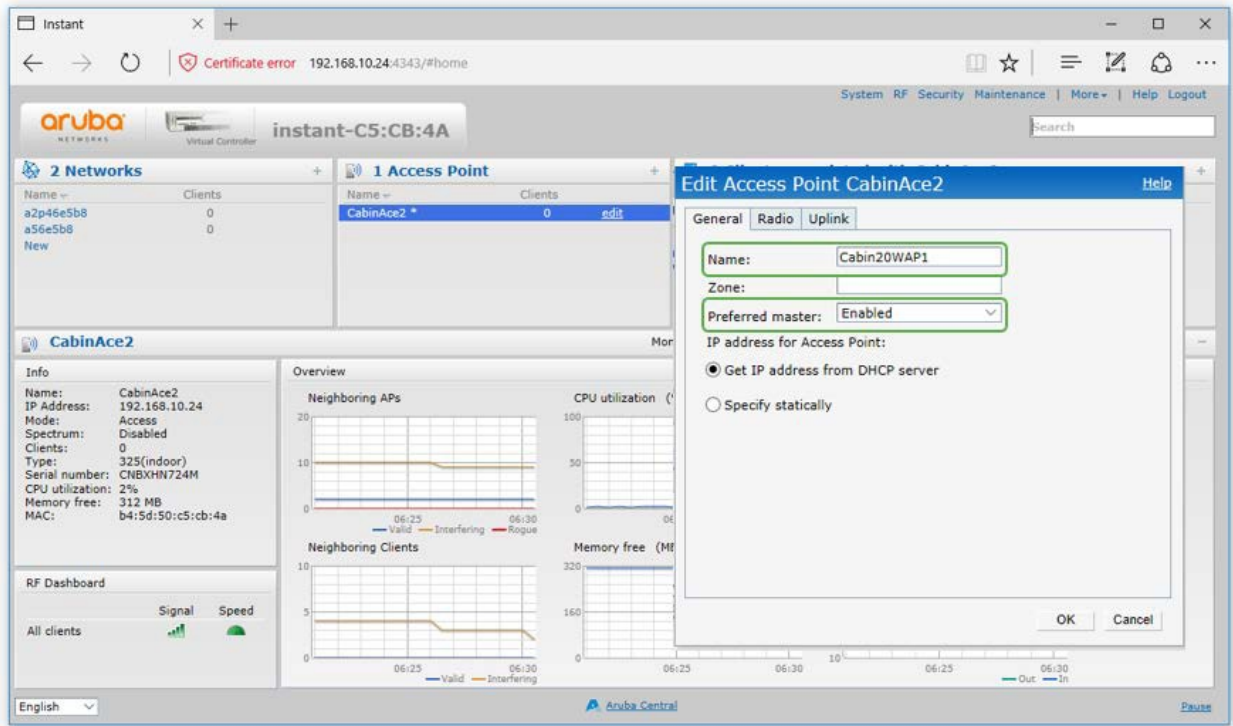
Instant

Certificate error 192.168.10.24:4343/#home

System RF Security Maintenance | More | Help Logout

aruba NETWORKS Virtual Controller instant-C5:CB:4A

Search

2 Networks +
| Name | Clients |
|---|---|
| a2p46e5b8 | 0 |
| a56e5b8 | 0 |
| New | |

1 Access Point +
| Name | Clients | |
|---|---|---|
| CabinAce2 * | 0 | edit |

Edit Access Point CabinAce2 Help

General Radio Uplink

Name: Cabin20WAP1

Zone:

Preferred master: Enabled

IP address for Access Point:

Get IP address from DHCP server

Specify statically

OK Cancel

CabinAce2

Mor

Info

Name: CabinAce2
IP Address: 192.168.10.24
Mode: Access
Spectrum: Disabled
Clients: 0
Type: 325(indoor)
Serial number: CNBXHN724M
CPU utilization: 2%
Memory free: 312 MB
MAC: b4:5d:50:c5:cb:4a

Overview

Neighboring APs
20
10
0
06:25 06:30
Valid Interfering Rogue

CPU utilization (
100
50
0

Neighboring Clients
10
5
0
06:25 06:30
Valid Interfering

Memory free (MB
320
160
0
06:25 06:30

10
06:25 06:30
Out In

RF Dashboard

Signal Speed
All clients

English

Aruba Central

Pause